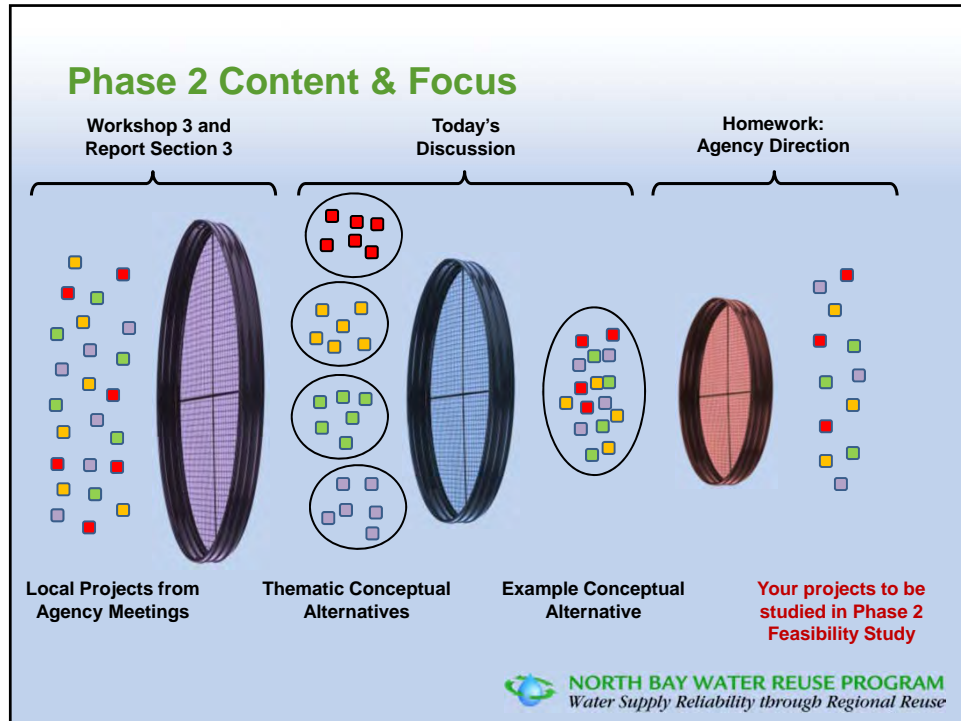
Phase 2 Content & Focus

Workshop 3 and Report Section 3

Today's Discussion

Homework: Agency Direction

Local Projects from Agency Meetings

Thematic Conceptual Alternatives

Example Conceptual Alternative

Your projects to be studied in Phase 2 Feasibility Study

NORTH BAY WATER REUSE PROGRAM
Water Supply Reliability through Regional Reuse